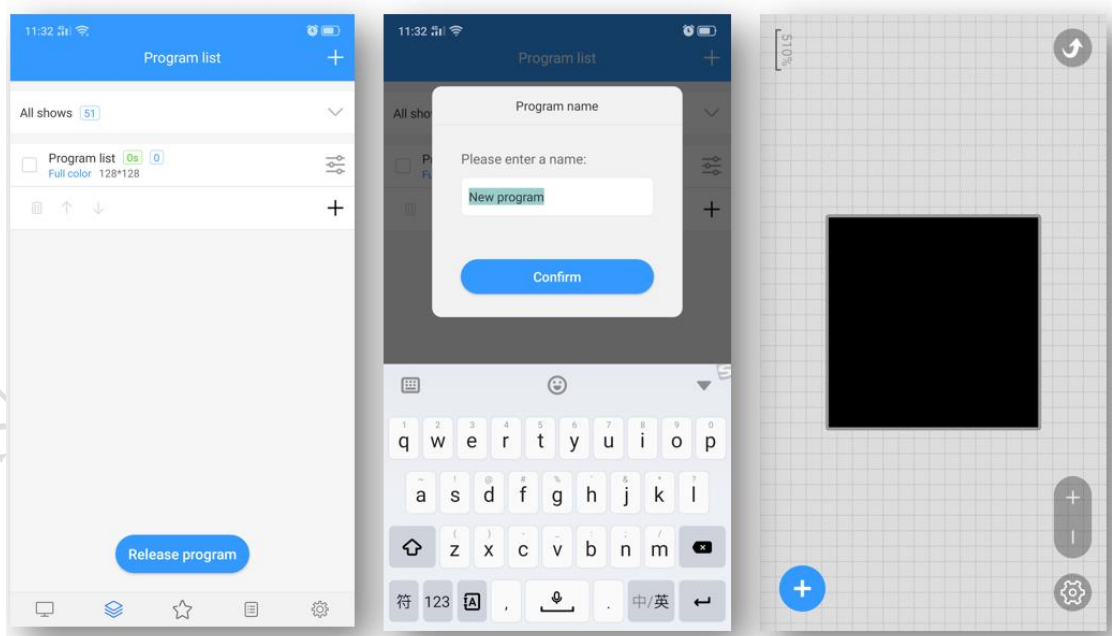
11:32

Program list

All shows 51

Program list 0s 0
Full color 128*128

Release program

11:32

Program list

All sho

Program name

Please enter a name:

New program

Confirm

1 q 2 w 3 e 4 r 5 t 6 y 7 u 8 i 9 o 0 p

a s d f g h j k l

z x c v b n m

符 123 , . 中/英

510%

+

-